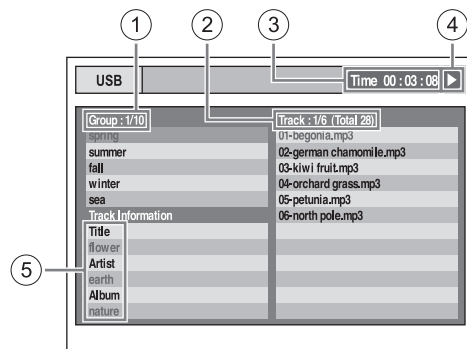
1
2
3
4
USB
Time 00 : 03 : 08
Group : 1/10
Track : 1/6 (Total 28)
spring
summer
fall
winter
sea
Track Information
Title
flower
Artist
earth
Album
nature
01-begonia.mp3
02-german chamomile.mp3
03-kiwi fruit.mp3
04-orchard grass.mp3
05-petunia.mp3
06-north pole.mp3
5